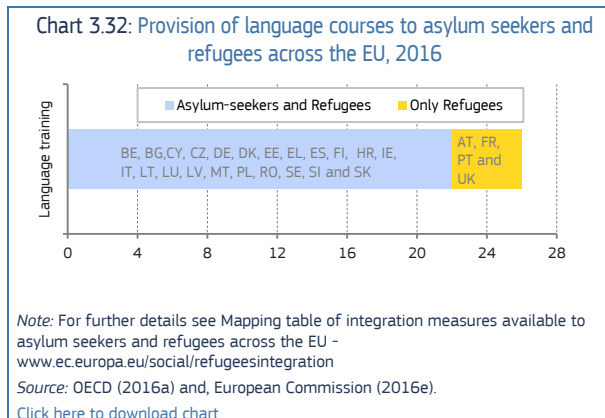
Chart 3.32: Provision of language courses to asylum seekers and refugees across the EU, 2016

Asylum-seekers and Refugees
Only Refugees

Language training

BE, BG,CY, CZ, DE, DK, EE, EL, ES, FI, HR, IE, IT, LT, LU, LV, MT, PL, RO, SE, SI and SK

AT, FR, PT and UK

0
4
8
12
16
20
24
28

Note: For further details see Mapping table of integration measures available to asylum seekers and refugees across the EU - www.ec.europa.eu/social/refugeesintegration

Source: OECD (2016a) and, European Commission (2016e).

Click here to download chart